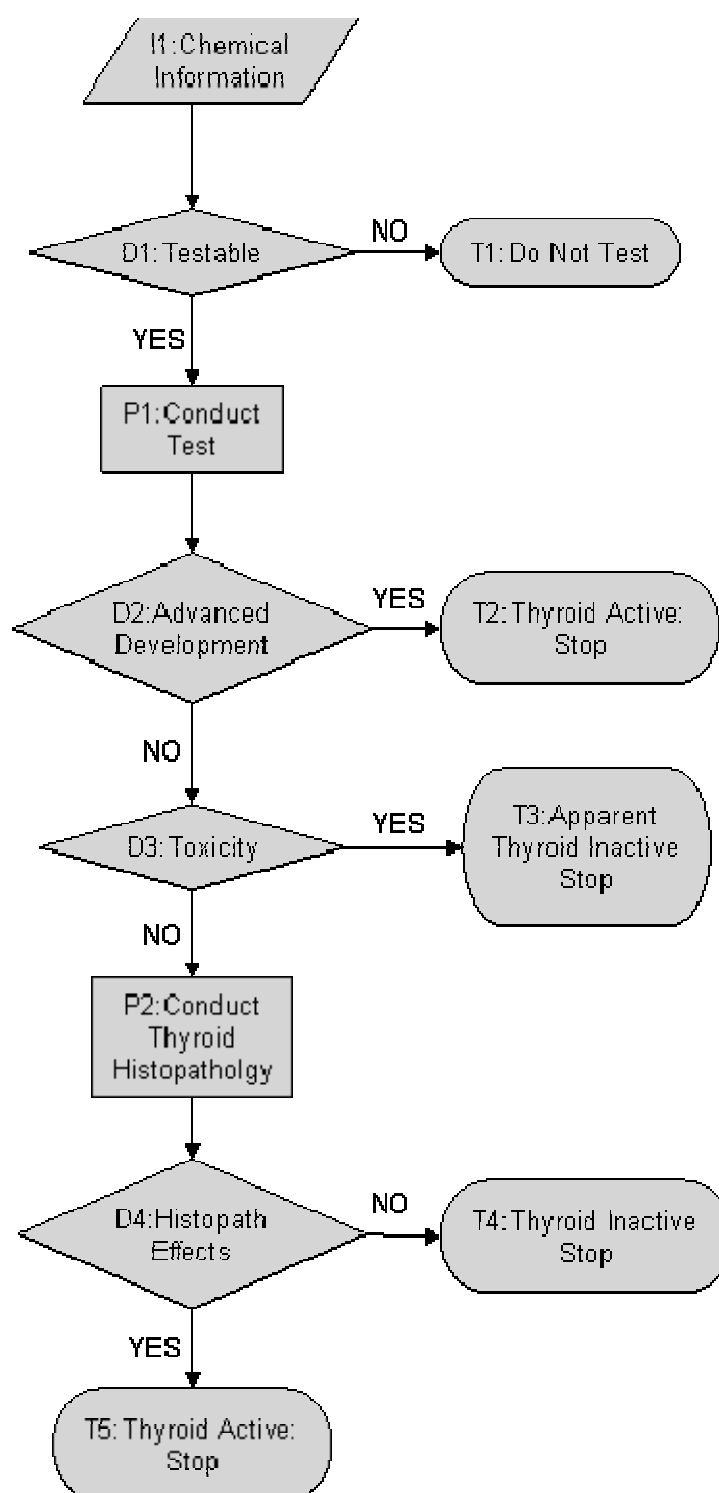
I1:Chemical Information

D1:Testable

NO

T1: Do Not Test

YES

P1:Conduct Test

D2:Advanced Development

YES

T2: Thyroid Active: Stop

NO

D3: Toxicity

YES

T3:Apparent Thyroid Inactive Stop

NO

P2:Conduct Thyroid Histopatholgy

D4:Histopath Effects

NO

T4: Thyroid Inactive Stop

YES

T5: Thyroid Active: Stop